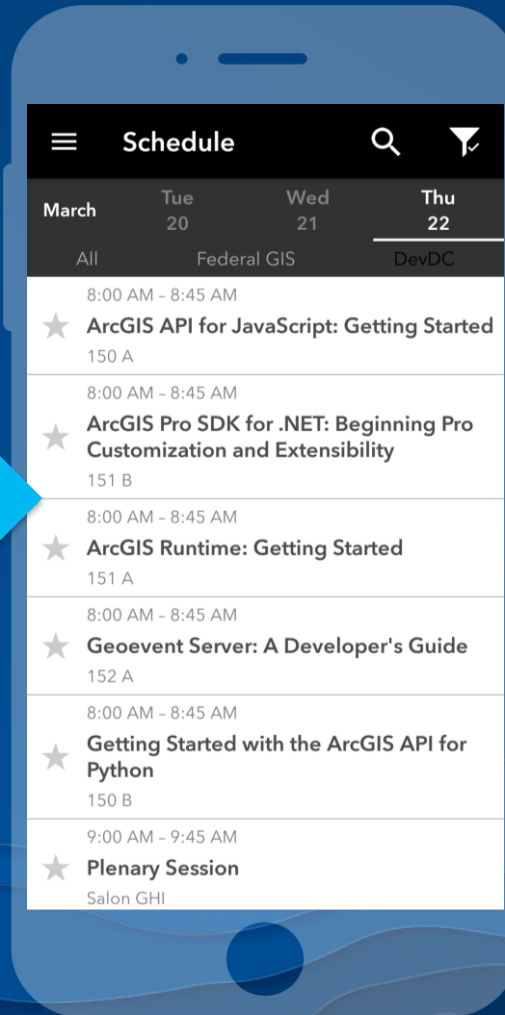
Schedule

March
Tue
20
Wed
21
Thu
22

All
Federal GIS
DevDC

8:00 AM - 8:45 AM
ArcGIS API for JavaScript: Getting Started
150 A

8:00 AM - 8:45 AM
ArcGIS Pro SDK for .NET: Beginning Pro Customization and Extensibility
151 B

8:00 AM - 8:45 AM
ArcGIS Runtime: Getting Started
151 A

8:00 AM - 8:45 AM
Geoevent Server: A Developer's Guide
152 A

8:00 AM - 8:45 AM
Getting Started with the ArcGIS API for Python
150 B

9:00 AM - 9:45 AM
Plenary Session
Salon GHI